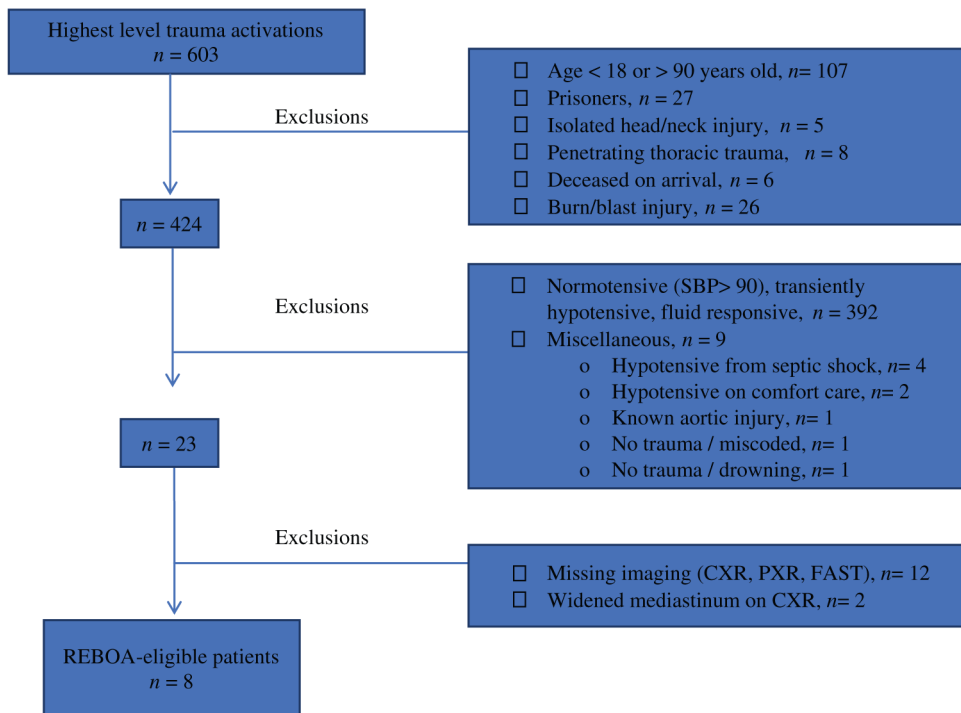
Highest level trauma activations
$n = 603$

Exclusions

 Age < 18 or > 90 years old, $n$= 107
 Prisoners, $n = 27$
 Isolated head/neck injury, $n = 5$
 Penetrating thoracic trauma, $n = 8$
 Deceased on arrival, $n = 6$
 Burn/blast injury, $n = 26$

$n = 424$

Exclusions

 Normotensive (SBP> 90), transiently hypotensive, fluid responsive, $n = 392$
 Miscellaneous, $n = 9$
o Hypotensive from septic shock, $n$= 4
o Hypotensive on comfort care, $n$= 2
o Known aortic injury, $n$= 1
o No trauma / miscoded, $n$= 1
o No trauma / drowning, $n$= 1

$n = 23$

Exclusions

 Missing imaging (CXR, PXR, FAST), $n$= 12
 Widened mediastinum on CXR, $n$= 2

REBOA-eligible patients
$n = 8$